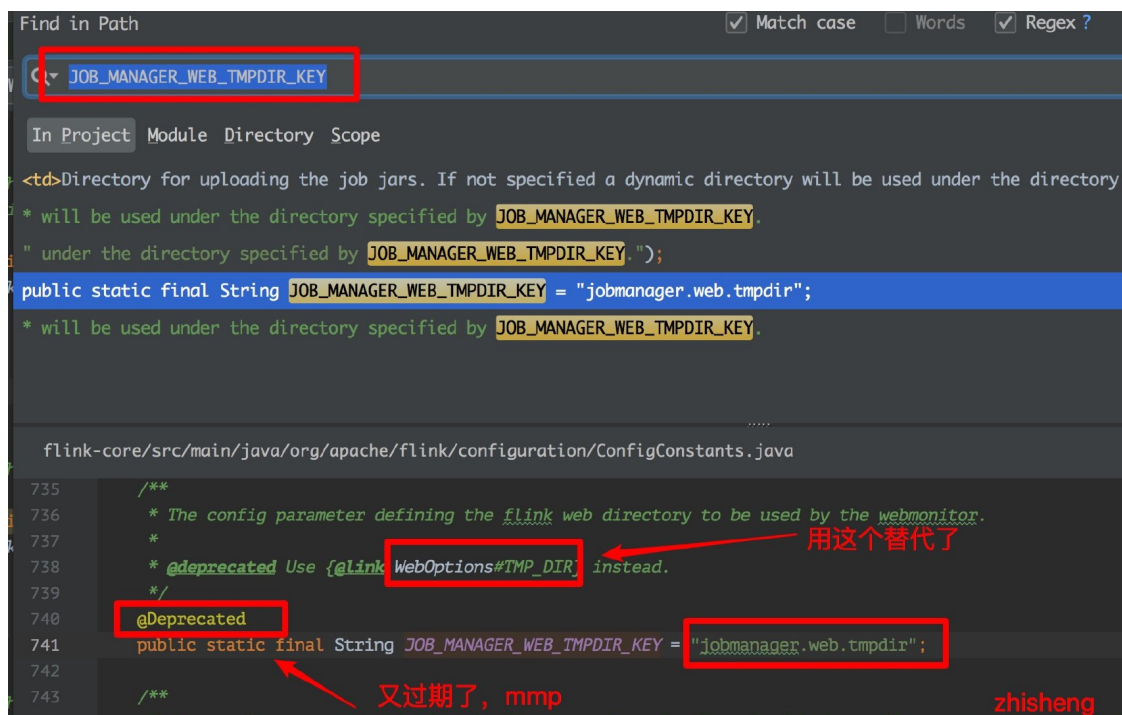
Find in Path

Match case Words Regex ?

JOB_MANAGER_WEB_TMPDIR_KEY

In Project Module Directory Scope

<td>Directory for uploading the job jars. If not specified a dynamic directory will be used under the directory

* will be used under the directory specified by JOB_MANAGER_WEB_TMPDIR_KEY.

" under the directory specified by JOB_MANAGER_WEB_TMPDIR_KEY.");

public static final String JOB_MANAGER_WEB_TMPDIR_KEY = "jobmanager.web.tmpdir";

* will be used under the directory specified by JOB_MANAGER_WEB_TMPDIR_KEY.

flink-core/src/main/java/org/apache/flink/configuration/ConfigConstants.java

735 /**
736 * The config parameter defining the flink web directory to be used by the webmonitor.
737 *
738 * @deprecated Use {@link WebOptions#TMP_DIR} instead.
739 */
740 @Deprecated
741 public static final String JOB_MANAGER_WEB_TMPDIR_KEY = "jobmanager.web.tmpdir";
742
743 /**

用这个替代了

又过期了，mmp

zhisheng